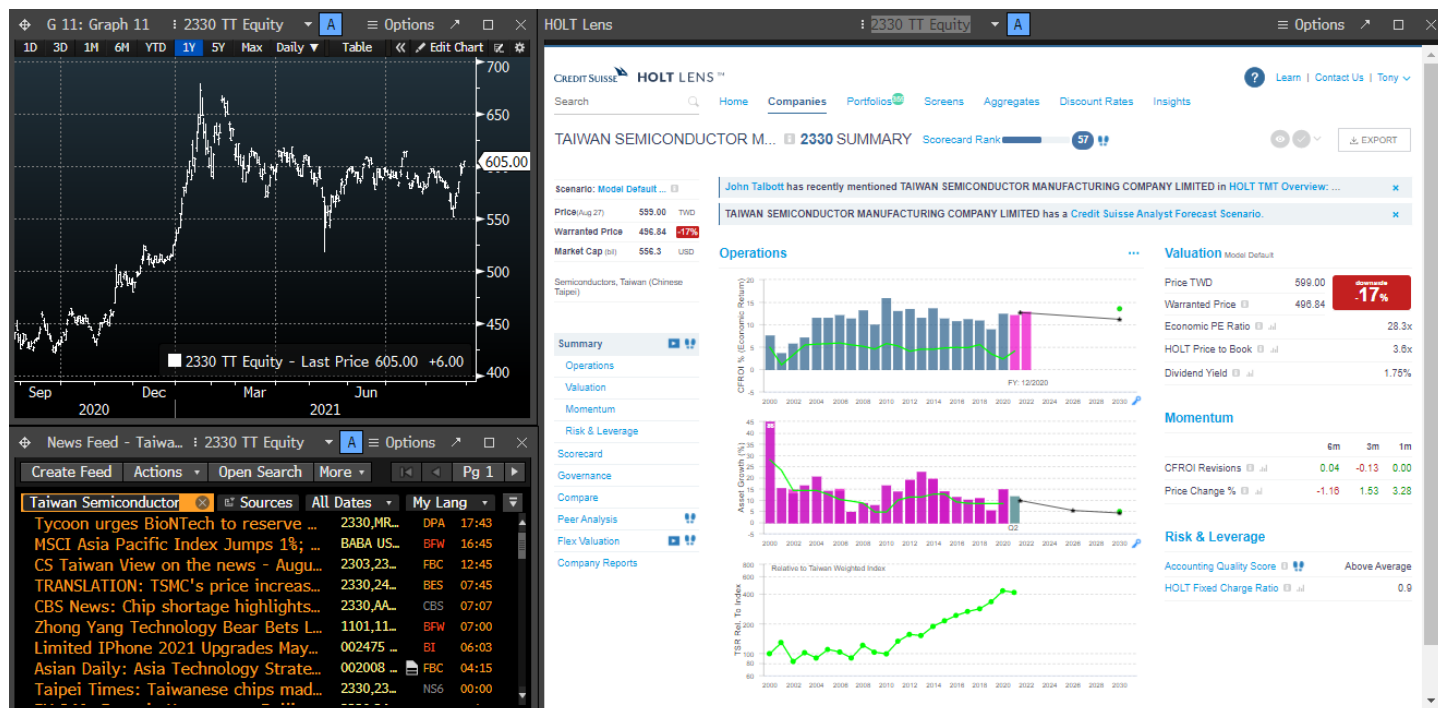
G 11: Graph 11   2330 TT Equity   A   Options

1D 3D 1M 6M YTD 1Y 5Y Max Daily ▼ Table « Edit Chart

700
650
605.00
550
500
450
400

2330 TT Equity - Last Price 605.00 +6.00

Sep Dec Mar Jun
2020 2021

News Feed - Taiwa...   2330 TT Equity   A   Options

Create Feed   Actions ▾   Open Search   More ▾   Pg 1

Taiwan Semiconductor   Sources   All Dates   My Lang

| | | | |
|---|---|---|---|
| Tycoon urges BioNTech to reserve ... | 2330,MR... | DPA | 17:43 |
| MSCI Asia Pacific Index Jumps 1%; ... | BABA US... | BFW | 16:45 |
| CS Taiwan View on the news - Augu... | 2303,23... | FBC | 12:45 |
| TRANSLATION: TSMC's price increas... | 2330,24... | BES | 07:45 |
| CBS News: Chip shortage highlights... | 2330,AA... | CBS | 07:07 |
| Zhong Yang Technology Bear Bets L... | 1101,11... | BFW | 07:00 |
| Limited IPhone 2021 Upgrades May... | 002475 ... | BI | 06:03 |
| Asian Daily: Asia Technology Strate... | 002008 ... | FBC | 04:15 |
| Taipei Times: Taiwanese chips mad... | 2330,23... | NS6 | 00:00 |

HOLT Lens   2330 TT Equity   A   Options

CREDIT SUISSE HOLT LENS™
Learn | Contact Us | Tony
Search   Home   Companies   Portfolios   Screens   Aggregates   Discount Rates   Insights

TAIWAN SEMICONDUCTOR M...  2330 SUMMARY   Scorecard Rank 57   EXPORT

Scenario: Model Default ...
Price (Aug 27) 599.00 TWD
Warranted Price 496.84 -17%
Market Cap (bil) 556.3 USD

Semiconductors, Taiwan (Chinese Taipei)

Summary
Operations
Valuation
Momentum
Risk & Leverage
Scorecard
Governance
Compare
Peer Analysis
Flex Valuation
Company Reports

John Talbott has recently mentioned TAIWAN SEMICONDUCTOR MANUFACTURING COMPANY LIMITED in HOLT TMT Overview: ...
TAIWAN SEMICONDUCTOR MANUFACTURING COMPANY LIMITED has a Credit Suisse Analyst Forecast Scenario.

Operations

CFROI % (Economic Return)
20 15 10 5 0
FY: 12/2020
2000 2002 2004 2006 2008 2010 2012 2014 2016 2018 2020 2022 2024 2026 2028 2030

Asset Growth (%)
45 40 35 30 25 20 15 10 5 0
Q2
2000 2002 2004 2006 2008 2010 2012 2014 2016 2018 2020 2022 2024 2026 2028 2030

Relative to Taiwan Weighted Index
TSR Rel. To Index
800 600 400 200 100 80 60
2000 2002 2004 2006 2008 2010 2012 2014 2016 2018 2020 2022 2024 2026 2028 2030

Valuation Model Default
Price TWD 599.00   downside -17%
Warranted Price 496.84
Economic PE Ratio 28.3x
HOLT Price to Book 3.6x
Dividend Yield 1.75%

Momentum
| | 6m | 3m | 1m |
|---|---|---|---|
| CFROI Revisions | 0.04 | -0.13 | 0.00 |
| Price Change % | -1.16 | 1.53 | 3.28 |

Risk & Leverage
Accounting Quality Score   Above Average
HOLT Fixed Charge Ratio   0.9